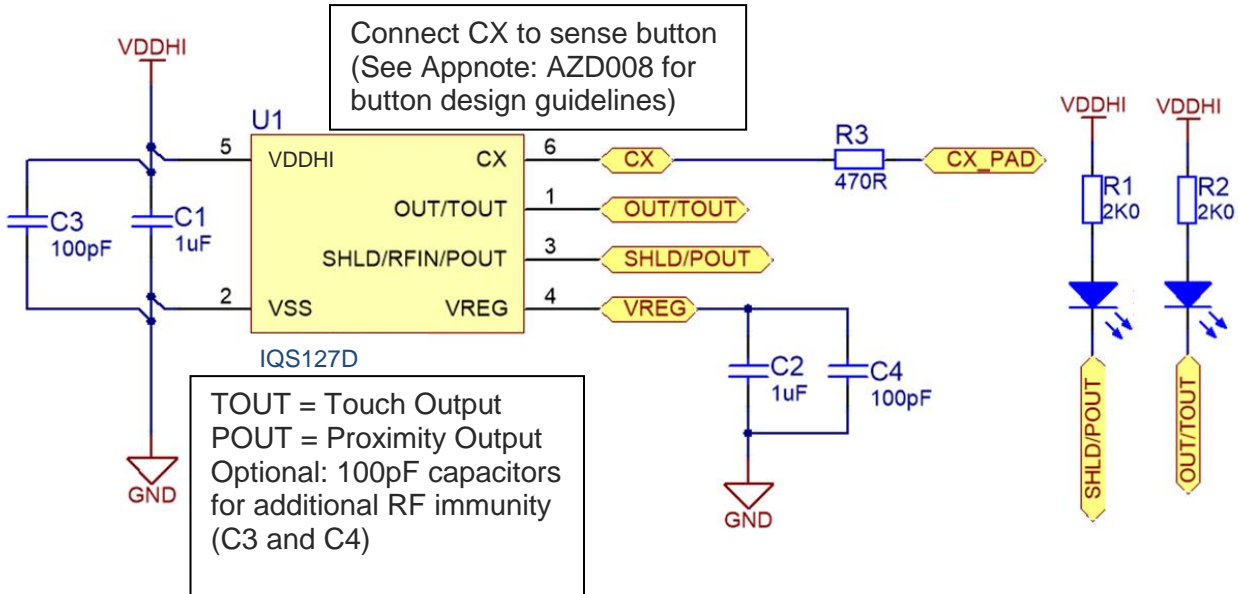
Connect CX to sense button (See Appnote: AZD008 for button design guidelines)

VDDHI

U1

5 VDDHI

CX 6

CX

R3

470R

CX_PAD

OUT/TOUT 1

OUT/TOUT

SHLD/RFIN/POUT 3

SHLD/POUT

2 VSS

VREG 4

VREG

C3 100pF

C1 1uF

IQS127D

GND

C2 1uF

C4 100pF

GND

VDDHI

R1 2K0

SHLD/POUT

VDDHI

R2 2K0

OUT/TOUT

TOUT = Touch Output
POUT = Proximity Output
Optional: 100pF capacitors for additional RF immunity (C3 and C4)